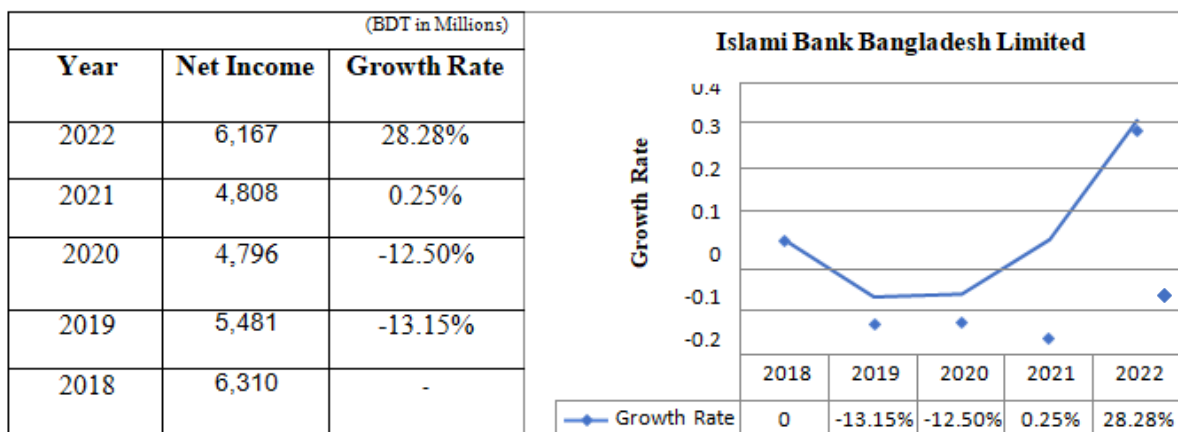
(BDT in Millions)

| Year | Net Income | Growth Rate |
|---|---|---|
| 2022 | 6,167 | 28.28% |
| 2021 | 4,808 | 0.25% |
| 2020 | 4,796 | -12.50% |
| 2019 | 5,481 | -13.15% |
| 2018 | 6,310 | - |

Islami Bank Bangladesh Limited

Growth Rate

0.4
0.3
0.2
0.1
0
-0.1
-0.2

| | 2018 | 2019 | 2020 | 2021 | 2022 |
|---|---|---|---|---|---|
| Growth Rate | 0 | -13.15% | -12.50% | 0.25% | 28.28% |